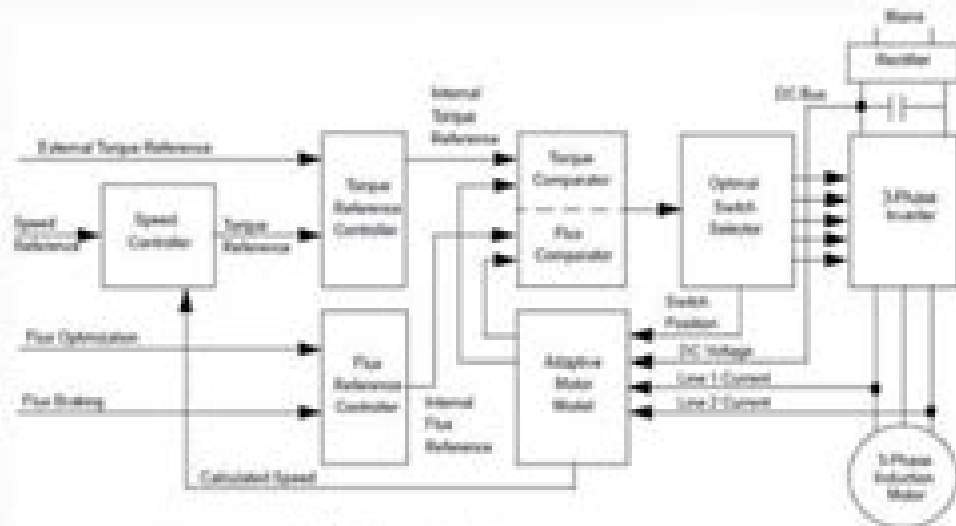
Mains

Rectifier

DC Bus

Internal Torque Reference

External Torque Reference

Speed Reference

Speed Controller

Torque Reference

Torque Reference Controller

Torque Comparator

Flux Comparator

Optimal Switch Selector

3-Phase Inverter

Switch Position

Flux Optimization

Flux Braking

Flux Reference Controller

Internal Flux Reference

Adaptive Motor Model

DC Voltage

Line 1 Current

Line 2 Current

Calculated Speed

3-Phase Induction Motor